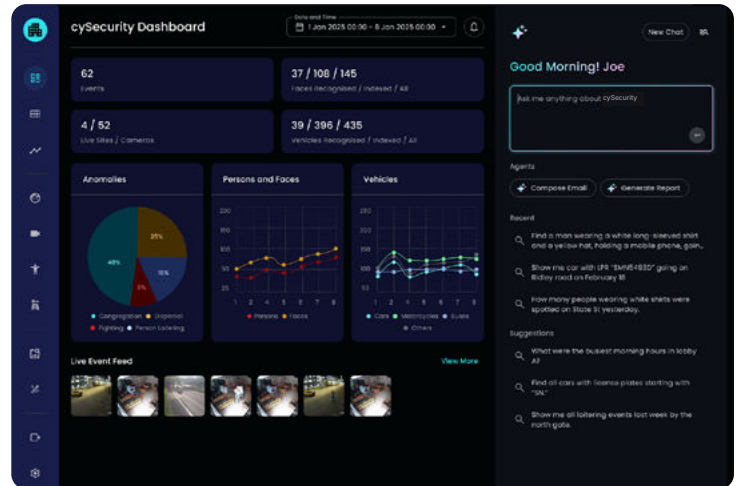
cySecurity Dashboard

Date and Time
1 Jan 2025 00:00 - 8 Jan 2025 00:00

62
Events

37 / 108 / 145
Faces Recognised / Indexed / All

4 / 52
Live Sites / Cameras

39 / 396 / 435
Vehicles Recognised / Indexed / All

Anomalies

35%
16%
5%
48%

Congregation
Dispersal
Fighting
Person Loitering

Persons and Faces

200
150
100
50
25

1 2 3 4 5 6 7 8

Persons
Faces

Vehicles

250
200
150
100
50
0

1 2 3 4 5 6 7 8

Cars
Motorcycles
Buses
Others

Live Event Feed

View More

New Chat

Good Morning! Joe

Ask me anything about cySecurity

Agents

Compose Email

Generate Report

Recent

Find a man wearing a white long-sleeved shirt and a yellow hat, holding a mobile phone, goin...

Show me car with LPR "SMN5493D" going on Ridley road on February 18

How many people wearing white shirts were spotted on State St yesterday.

Suggestions

What were the busiest morning hours in lobby A?

Find all cars with license plates starting with "SN."

Show me all loitering events last week by the north gate.